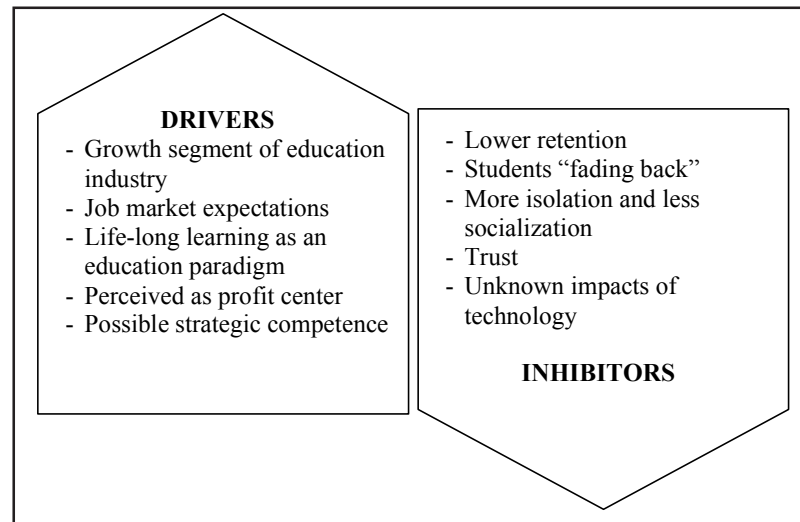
DRIVERS
- Growth segment of education industry
- Job market expectations
- Life-long learning as an education paradigm
- Perceived as profit center
- Possible strategic competence

- Lower retention
- Students "fading back"
- More isolation and less socialization
- Trust
- Unknown impacts of technology

INHIBITORS